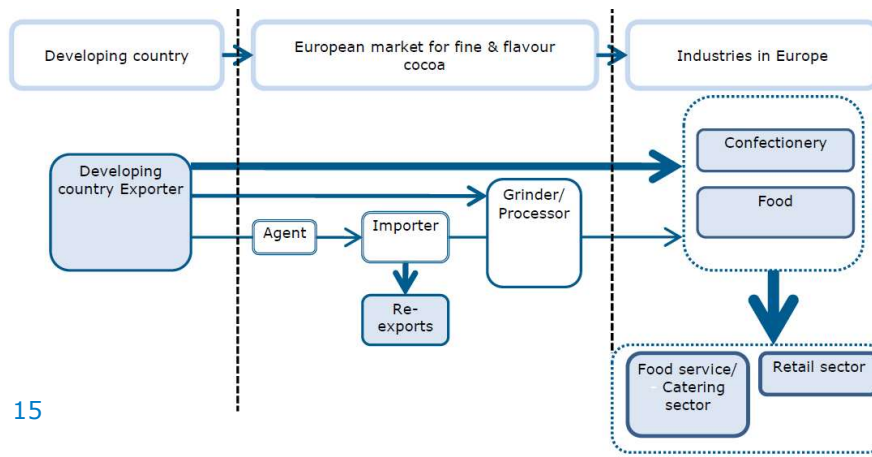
Developing country

European market for fine & flavour cocoa

Industries in Europe

Developing country Exporter

Agent

Importer

Re-exports

Grinder/ Processor

Confectionery

Food

Food service/ Catering sector

Retail sector

15